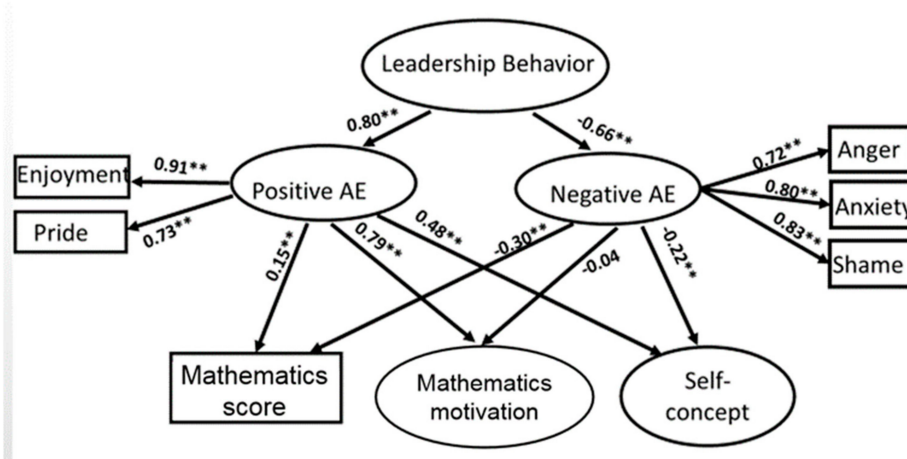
Leadership Behavior

0.80**

-0.66**

Enjoyment

0.91**

Positive AE

Negative AE

0.72**

Anger

0.80**

Anxiety

Pride

0.73**

0.83**

Shame

0.48**

-0.30**

0.15**

0.79**

-0.04

-0.22**

Mathematics score

Mathematics motivation

Self-concept